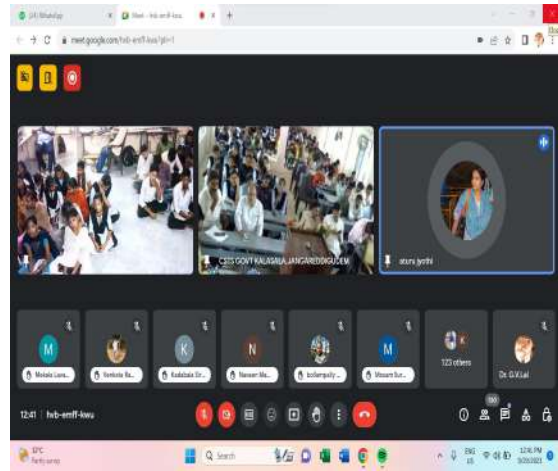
(24) WhatsApp
Meet - hwb-emff-kwu
meet.google.com/hwb-emff-kwu?pli=1

CSTS GOVT KALASALA JANGAREDDIGUDEM
atura jyothi

M
Mekala Laxm...
Venkata Ra...
K
Kadabala Sr...
N
Naveen Ma...
bollampally ...
M
Mosam Sur...
123 others
Dr. G.V.Lal

12:41 | hwb-emff-kwu

30°C
Partly sunny
Search
ENG
US
12:41 PM
9/20/2023